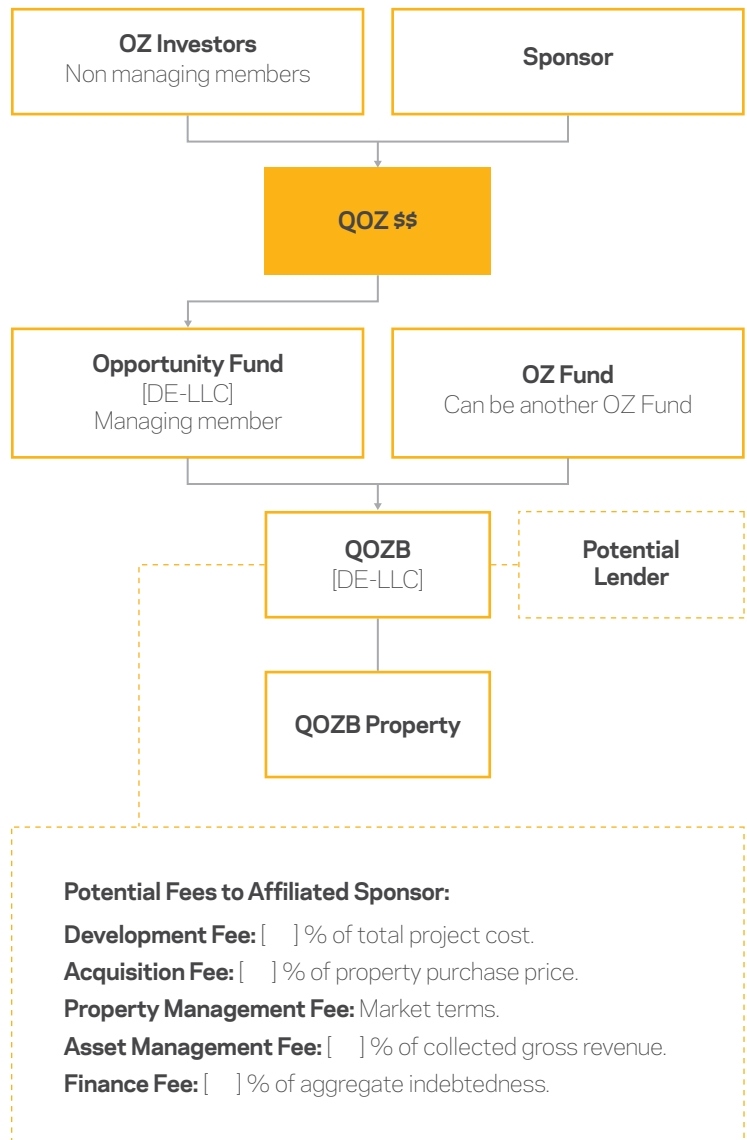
OZ Investors
Non managing members

Sponsor

QOZ $$

Opportunity Fund
[DE-LLC]
Managing member

OZ Fund
Can be another OZ Fund

QOZB
[DE-LLC]

Potential Lender

QOZB Property

Potential Fees to Affiliated Sponsor:

Development Fee: [ ] % of total project cost.

Acquisition Fee: [ ] % of property purchase price.

Property Management Fee: Market terms.

Asset Management Fee: [ ] % of collected gross revenue.

Finance Fee: [ ] % of aggregate indebtedness.